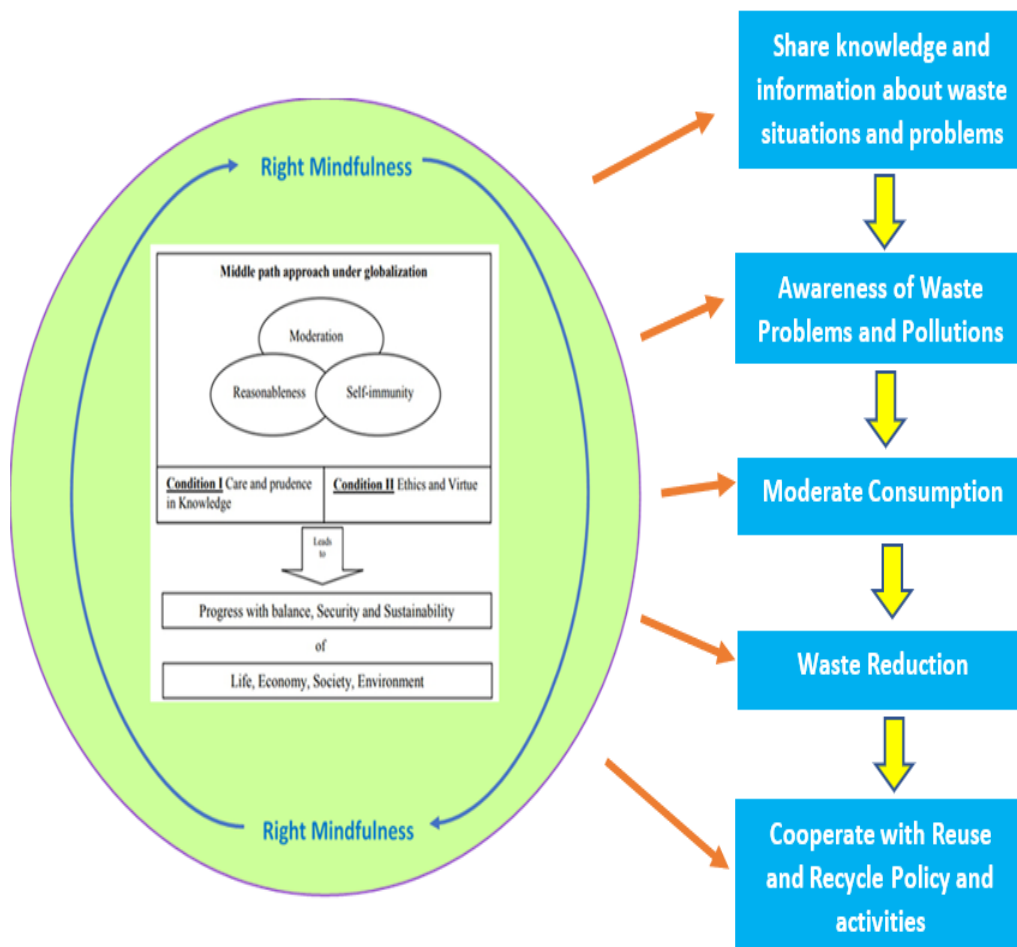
Right Mindfulness

Middle path approach under globalization

Moderation

Reasonableness

Self-immunity

Condition I Care and prudence in Knowledge

Condition II Ethics and Virtue

Leads to

Progress with balance, Security and Sustainability

of

Life, Economy, Society, Environment

Right Mindfulness

Share knowledge and information about waste situations and problems

Awareness of Waste Problems and Pollutions

Moderate Consumption

Waste Reduction

Cooperate with Reuse and Recycle Policy and activities